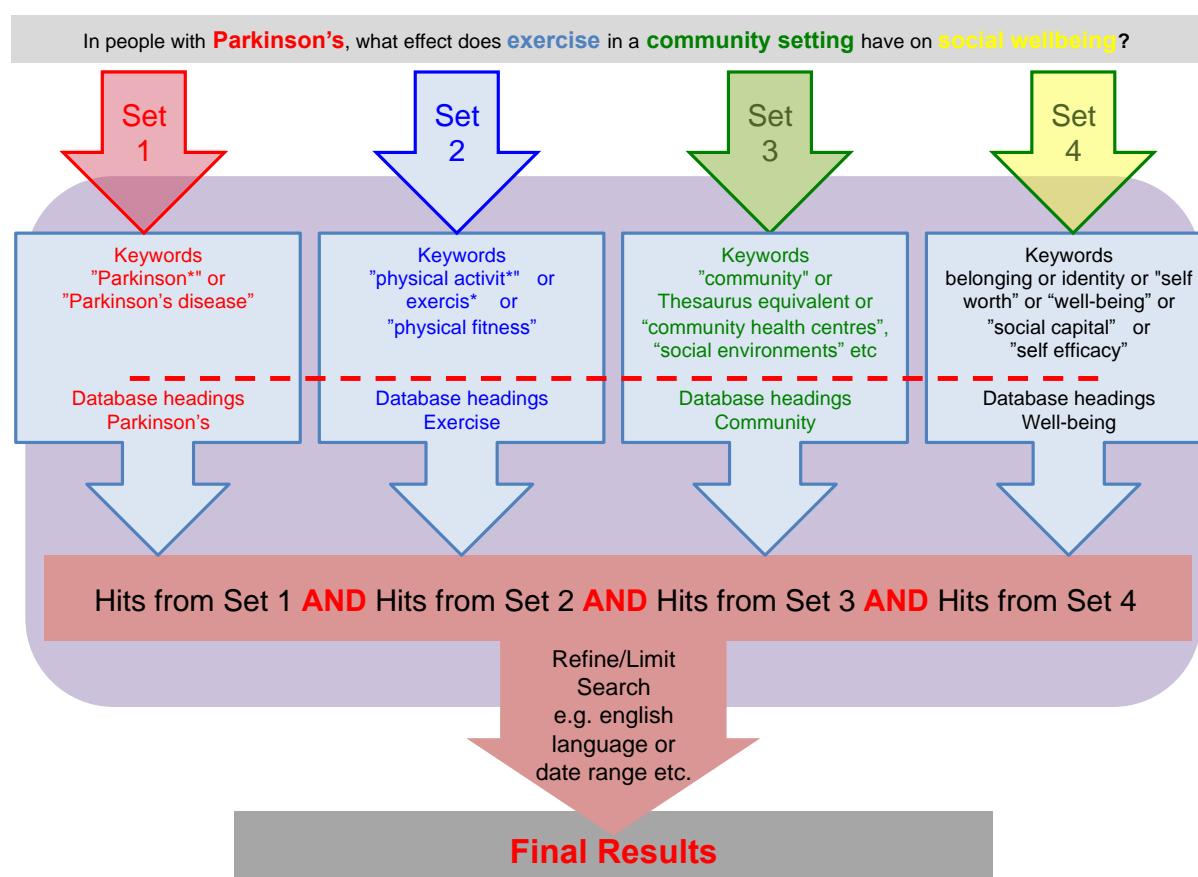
In people with Parkinson's, what effect does exercise in a community setting have on social wellbeing?

Set 1

Set 2

Set 3

Set 4

Keywords
"Parkinson*" or
"Parkinson's disease"

Database headings
Parkinson's

Keywords
"physical activit*" or
exercis* or
"physical fitness"

Database headings
Exercise

Keywords
"community" or
Thesaurus equivalent or
"community health centres",
"social environments" etc

Database headings
Community

Keywords
belonging or identity or "self worth" or "well-being" or
"social capital" or
"self efficacy"

Database headings
Well-being

Hits from Set 1 AND Hits from Set 2 AND Hits from Set 3 AND Hits from Set 4

Refine/Limit
Search
e.g. english
language or
date range etc.

Final Results